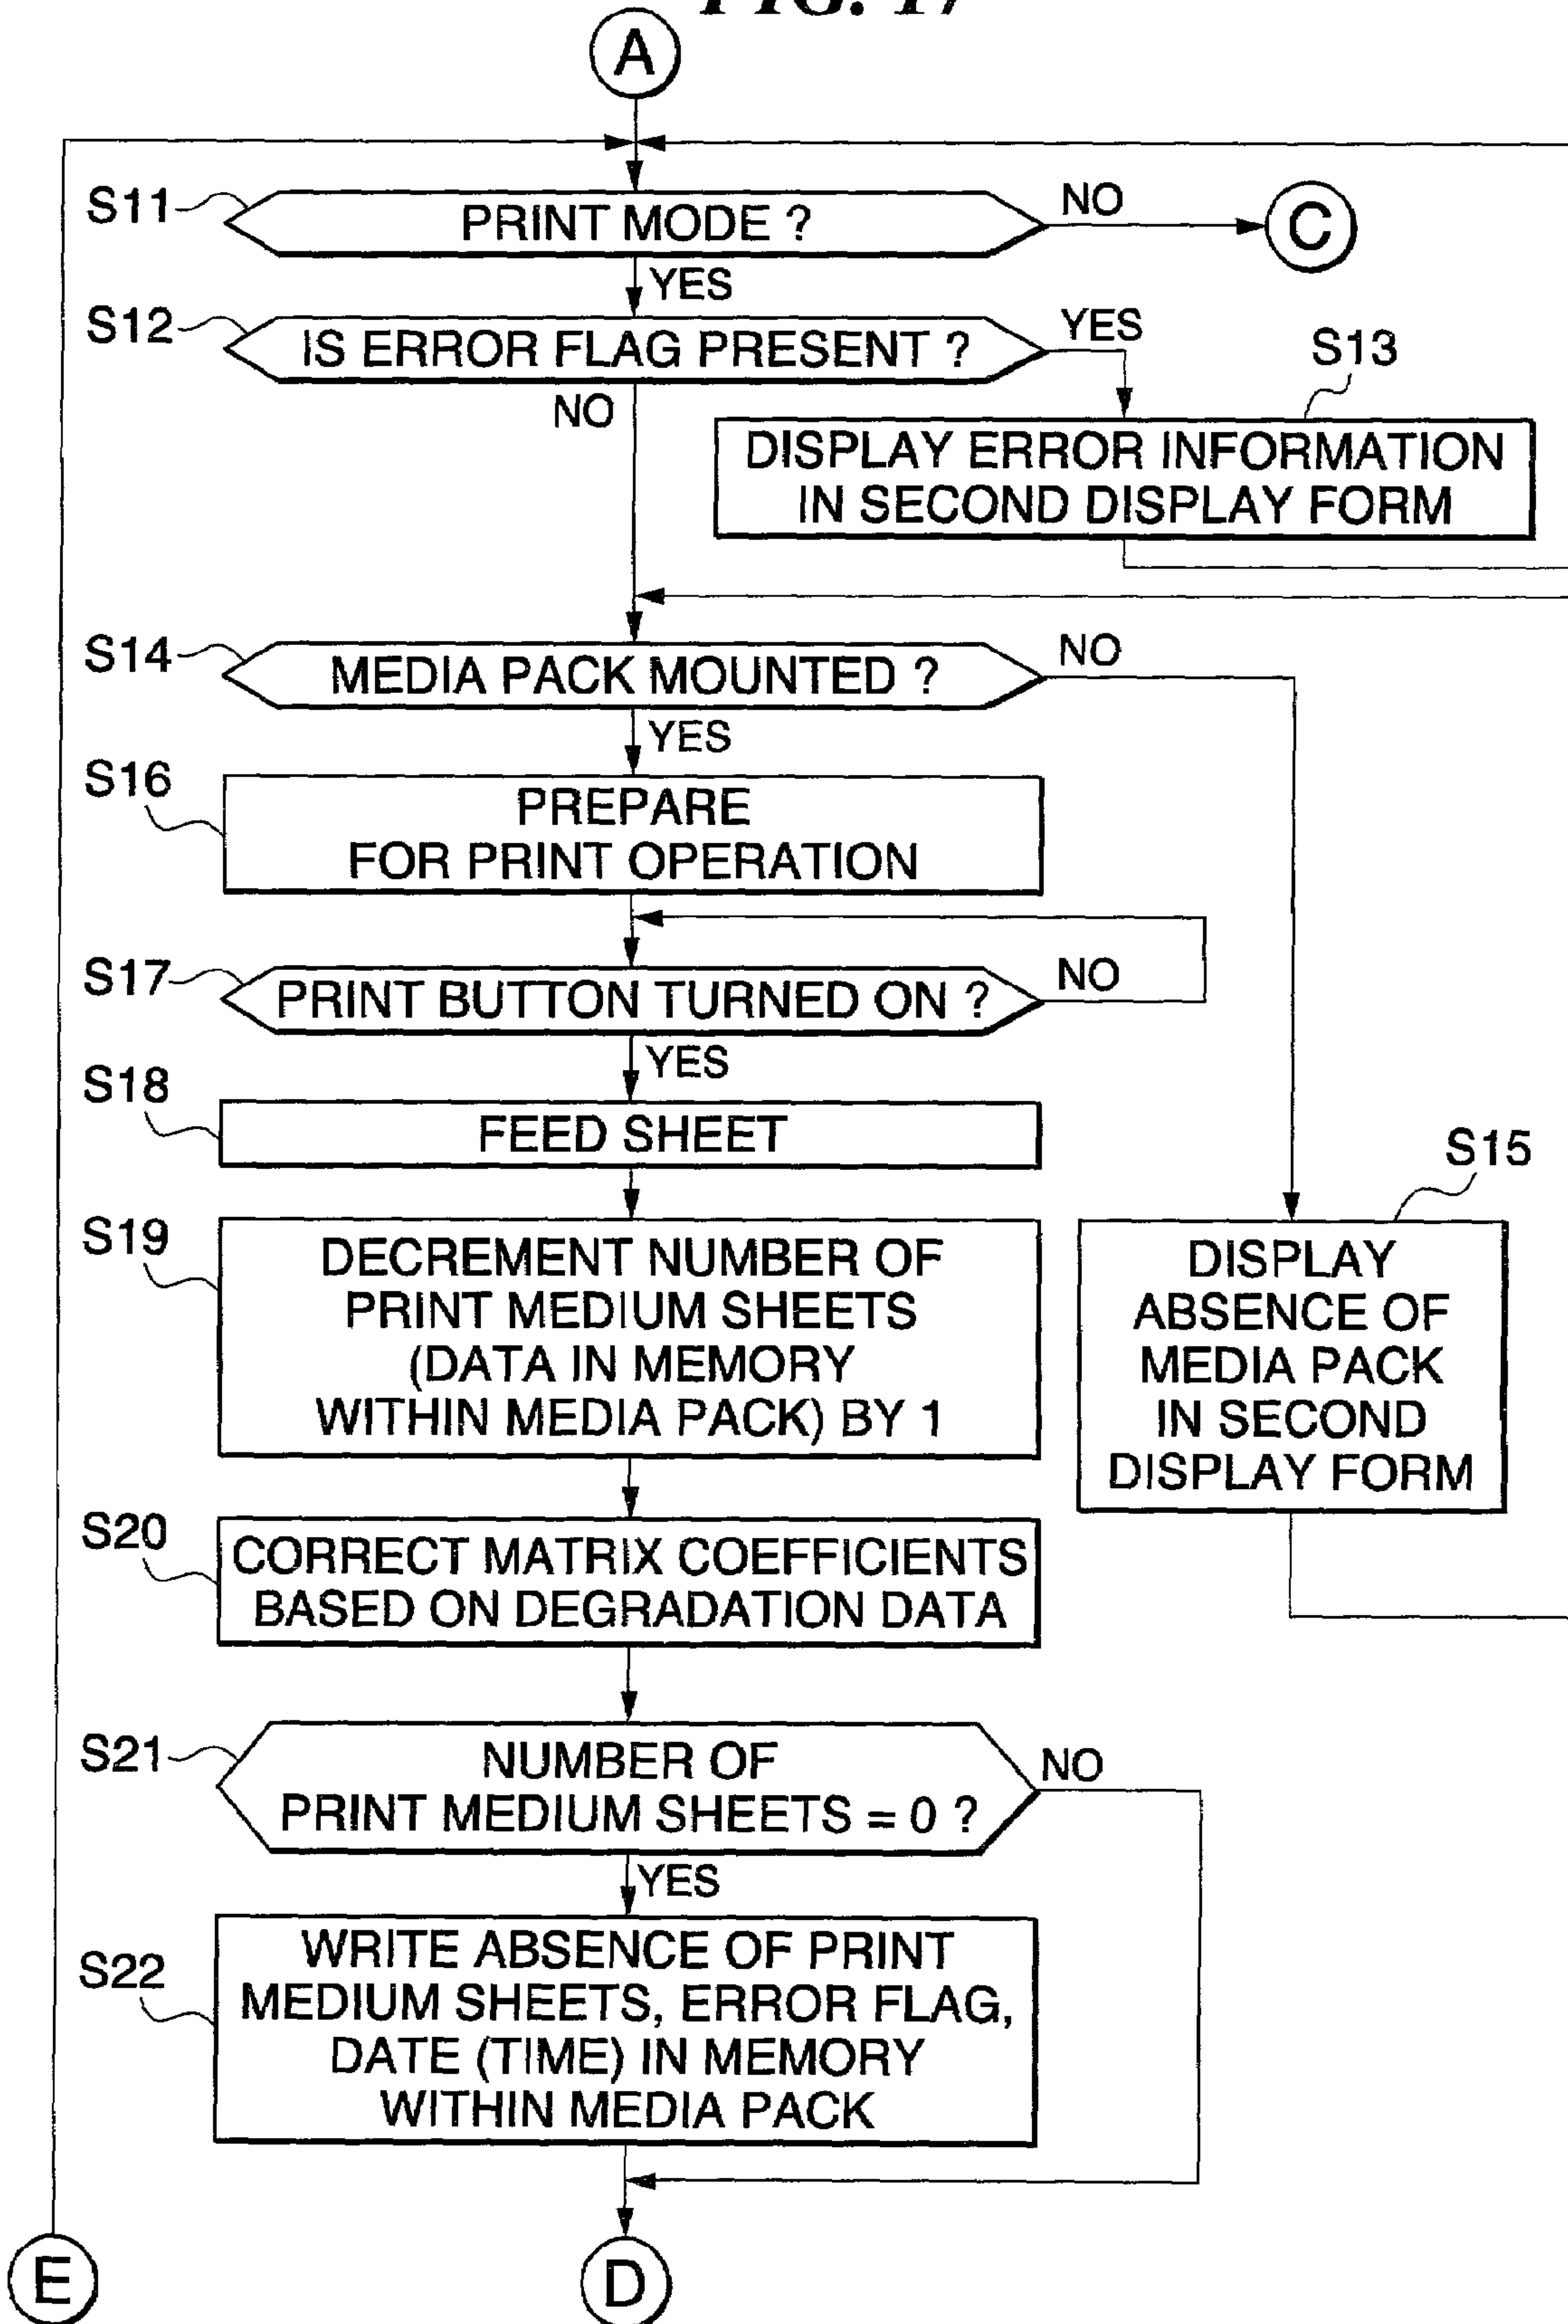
FIG. 17

A

S11 PRINT MODE ?
NO
C
YES

S12 IS ERROR FLAG PRESENT ?
YES
S13
DISPLAY ERROR INFORMATION IN SECOND DISPLAY FORM
NO

S14 MEDIA PACK MOUNTED ?
NO
YES

S16 PREPARE FOR PRINT OPERATION

S17 PRINT BUTTON TURNED ON ?
NO
YES

S18 FEED SHEET

S19 DECREMENT NUMBER OF PRINT MEDIUM SHEETS (DATA IN MEMORY WITHIN MEDIA PACK) BY 1

S15
DISPLAY ABSENCE OF MEDIA PACK IN SECOND DISPLAY FORM

S20 CORRECT MATRIX COEFFICIENTS BASED ON DEGRADATION DATA

S21 NUMBER OF PRINT MEDIUM SHEETS = 0 ?
NO
YES

S22 WRITE ABSENCE OF PRINT MEDIUM SHEETS, ERROR FLAG, DATE (TIME) IN MEMORY WITHIN MEDIA PACK

E

D